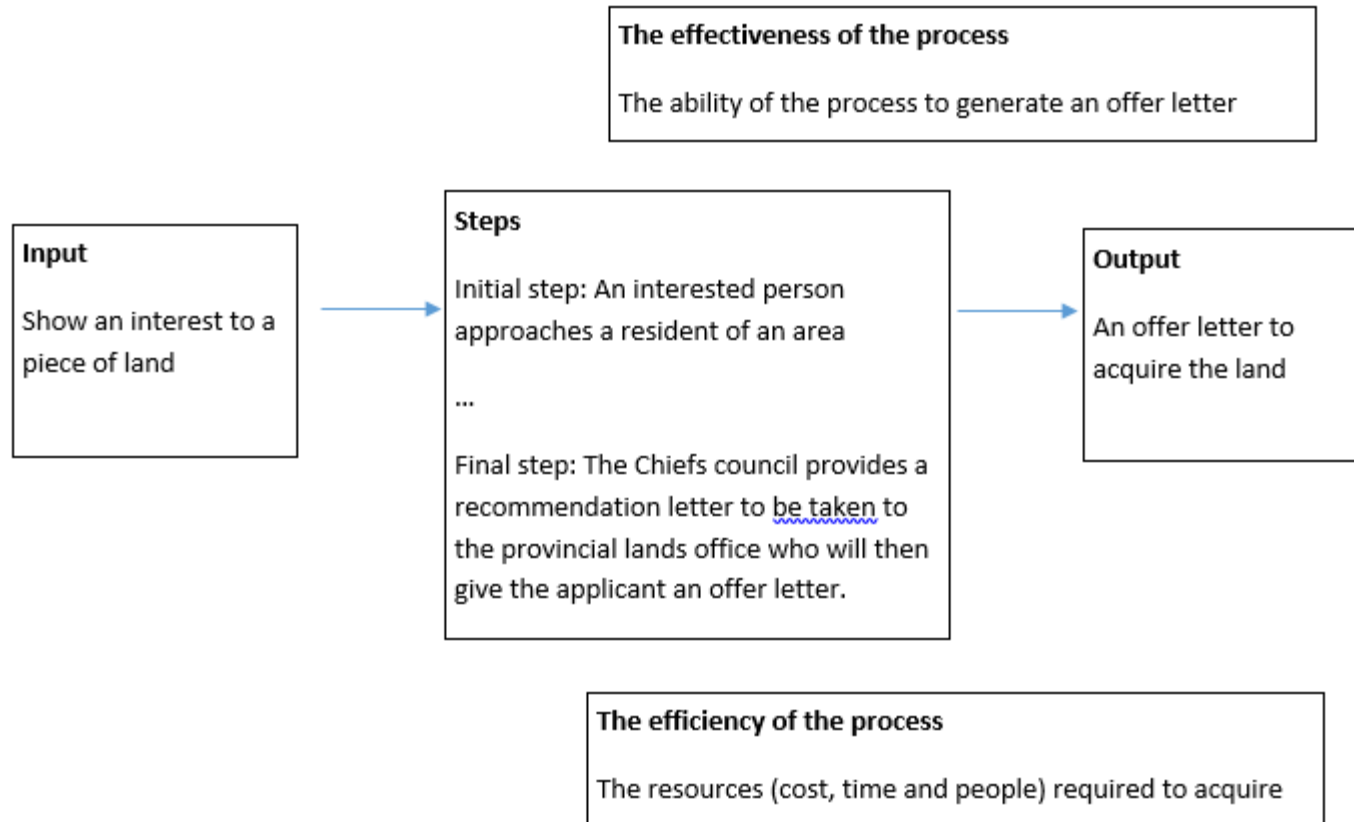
**The effectiveness of the process**

The ability of the process to generate an offer letter

**Input**

Show an interest to a piece of land

**Steps**

Initial step: An interested person approaches a resident of an area

...

Final step: The Chiefs council provides a recommendation letter to be taken to the provincial lands office who will then give the applicant an offer letter.

**Output**

An offer letter to acquire the land

**The efficiency of the process**

The resources (cost, time and people) required to acquire